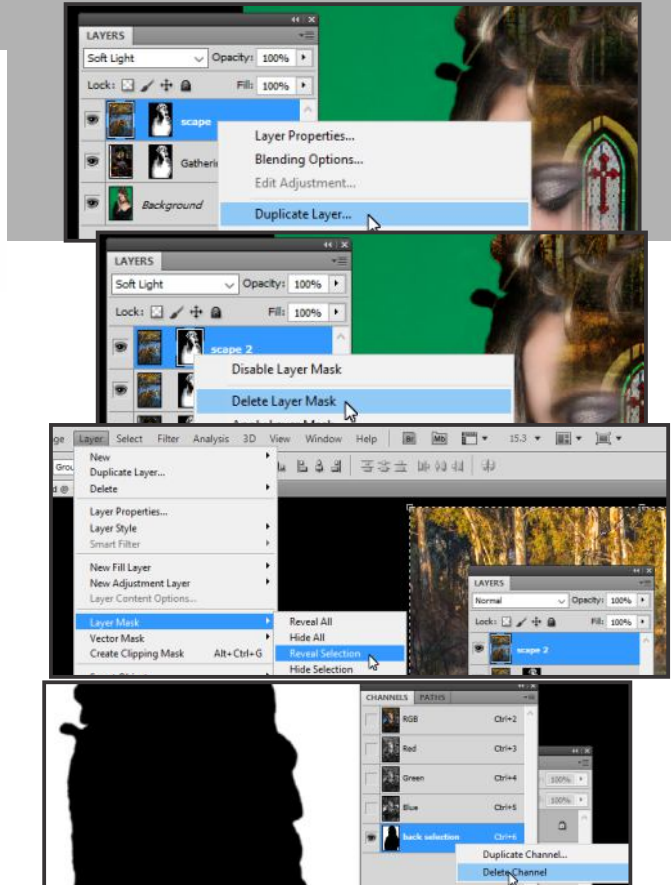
LAYERS
Soft Light
Opacity: 100%
Lock:
Fill: 100%
scape
Gathering
Background
Layer Properties...
Blending Options...
Edit Adjustment...
Duplicate Layer...

LAYERS
Soft Light
Opacity: 100%
Lock:
Fill: 100%
scape 2
Disable Layer Mask
Delete Layer Mask
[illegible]

ge Layer Select Filter Analysis 3D View Window Help
15.3
New
Duplicate Layer...
Delete
Layer Properties...
Layer Style
Smart Filter
New Fill Layer
New Adjustment Layer
Layer Content Options...
Layer Mask
Vector Mask
Create Clipping Mask Alt+Ctrl+G
Reveal All
Hide All
Reveal Selection
Hide Selection
LAYERS
Normal
Opacity: 100%
Lock:
Fill: 100%
scape 2

CHANNELS PATHS
RGB Ctrl+2
Red Ctrl+3
Green Ctrl+4
Blue Ctrl+5
back selection Ctrl+6
100%
100%
Duplicate Channel...
Delete Channel